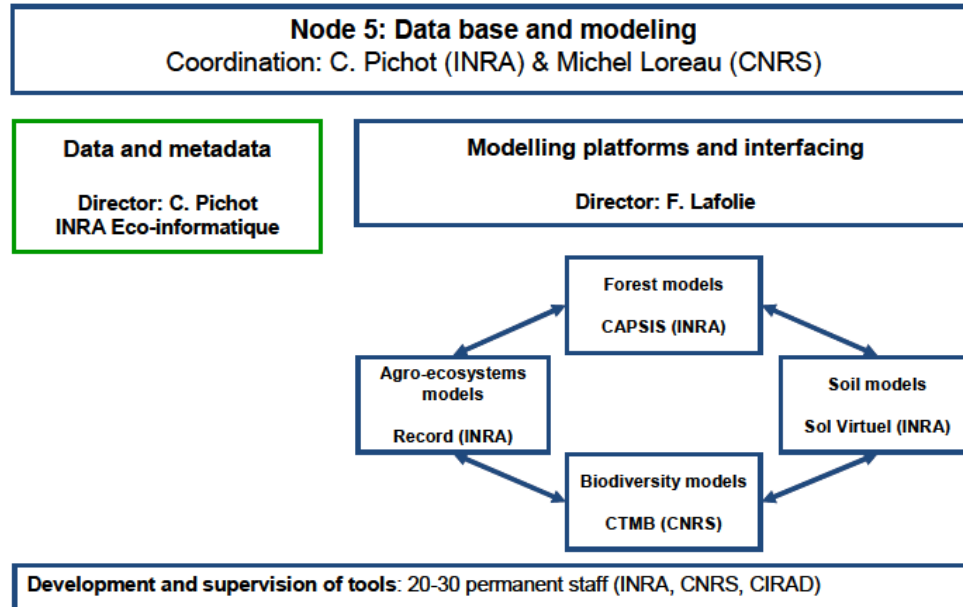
Node 5: Data base and modeling
Coordination: C. Pichot (INRA) & Michel Loreau (CNRS)

Data and metadata

Director: C. Pichot
INRA Eco-informatique

Modelling platforms and interfacing

Director: F. Lafolie

Forest models

CAPSIS (INRA)

Agro-ecosystems models

Record (INRA)

Soil models

Sol Virtuel (INRA)

Biodiversity models

CTMB (CNRS)

Development and supervision of tools: 20-30 permanent staff (INRA, CNRS, CIRAD)